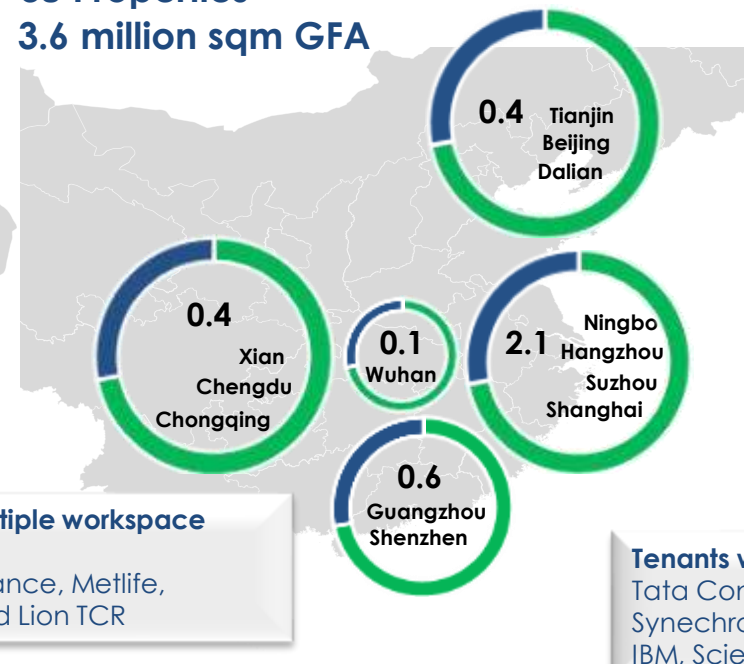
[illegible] Properties
3.6 million sqm GFA

0.4 Tianjin Beijing Dalian

0.4 Xian Chengdu Chongqing

0.1 Wuhan

2.1 Ningbo Hangzhou Suzhou Shanghai

0.6 Guangzhou Shenzhen

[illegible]tiple workspace
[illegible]ance, Metlife,
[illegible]d Lion TCR

Tenants w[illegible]
Tata Con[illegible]
Synechro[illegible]
IBM, Scie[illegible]